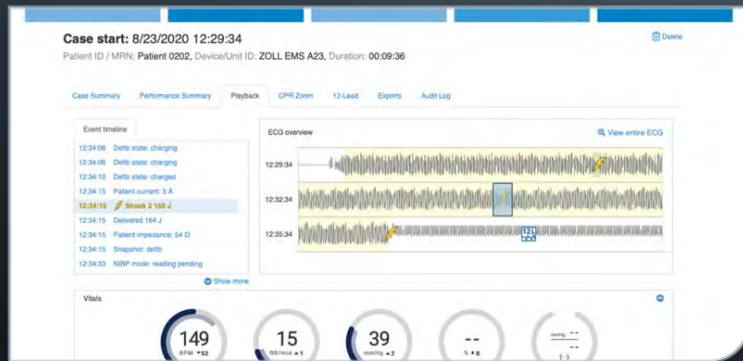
Case start: 8/23/2020 12:29:34

Delete

Patient ID / MRN: Patient 0202, Device/Unit ID: ZOLL EMS A23, Duration: 00:09:36

Case Summary | Performance Summary | Playback | CPR Zoom | 12-Lead | Exports | Audit Log

Event timeline

12:34:06 Defib state: charging
12:34:06 Defib state: charging
12:34:10 Defib state: charged
12:34:15 Patient current: 3 A
12:34:15 Shock 2 150 J
12:34:15 Delivered 164 J
12:34:15 Patient impedance: 54 Ω
12:34:15 Snapshot: defib
12:34:33 NIBP mode: reading pending

Show more

ECG overview

View entire ECG

12:29:34
12:32:34
12:35:34

Vitals

149 BPM ▾52
15 BR/min ▴1
39 mmHg ▴2
-- % ▾0
mmHg -- -- (--)